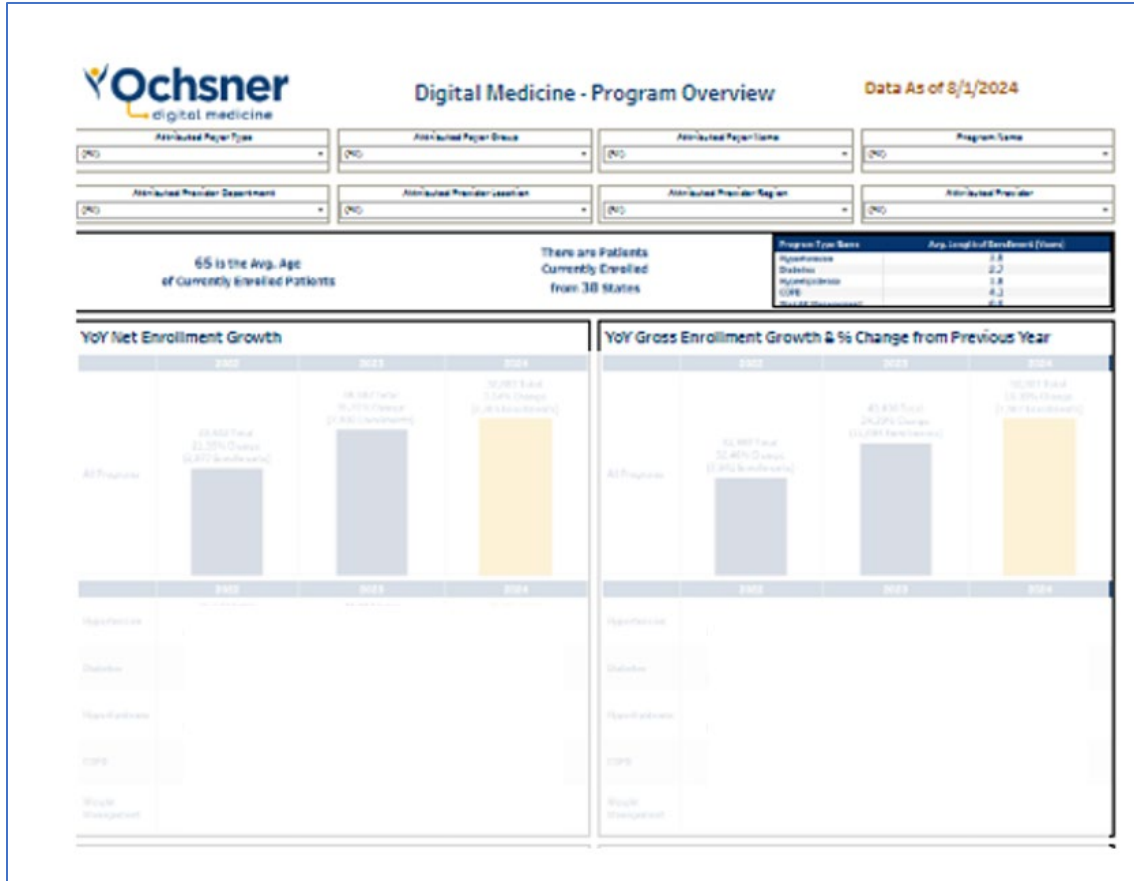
Ochsner
digital medicine

Digital Medicine - Program Overview

Data As of 8/1/2024

Attributed Payer Type
(All)

Attributed Payer Group
(All)

Attributed Payer Name
(All)

Program Name
(All)

Attributed Provider Department
(All)

Attributed Provider Location
(All)

Attributed Provider Region
(All)

Attributed Provider
(All)

65 is the Avg. Age of Currently Enrolled Patients

There are Patients Currently Enrolled from 38 States

| Program Type Name | Avg. Length of Enrollment (Years) |
|---|---|
| Hypertension | 3.8 |
| Diabetes | 2.2 |
| Hyperlipidemia | 1.8 |
| COPD | 4.2 |
| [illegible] | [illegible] |

YoY Net Enrollment Growth

| | 2022 | 2023 | 2024 |
|---|---|---|---|
| All Programs | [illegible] | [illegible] | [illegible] |

| | 2022 | 2023 | 2024 |
|---|---|---|---|
| Hypertension | | | |
| Diabetes | | | |
| Hyperlipidemia | | | |
| COPD | | | |
| Weight Management | | | |

YoY Gross Enrollment Growth & % Change from Previous Year

| | 2022 | 2023 | 2024 |
|---|---|---|---|
| All Programs | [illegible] | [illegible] | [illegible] |

| | 2022 | 2023 | 2024 |
|---|---|---|---|
| Hypertension | | | |
| Diabetes | | | |
| Hyperlipidemia | | | |
| COPD | | | |
| Weight Management | | | |